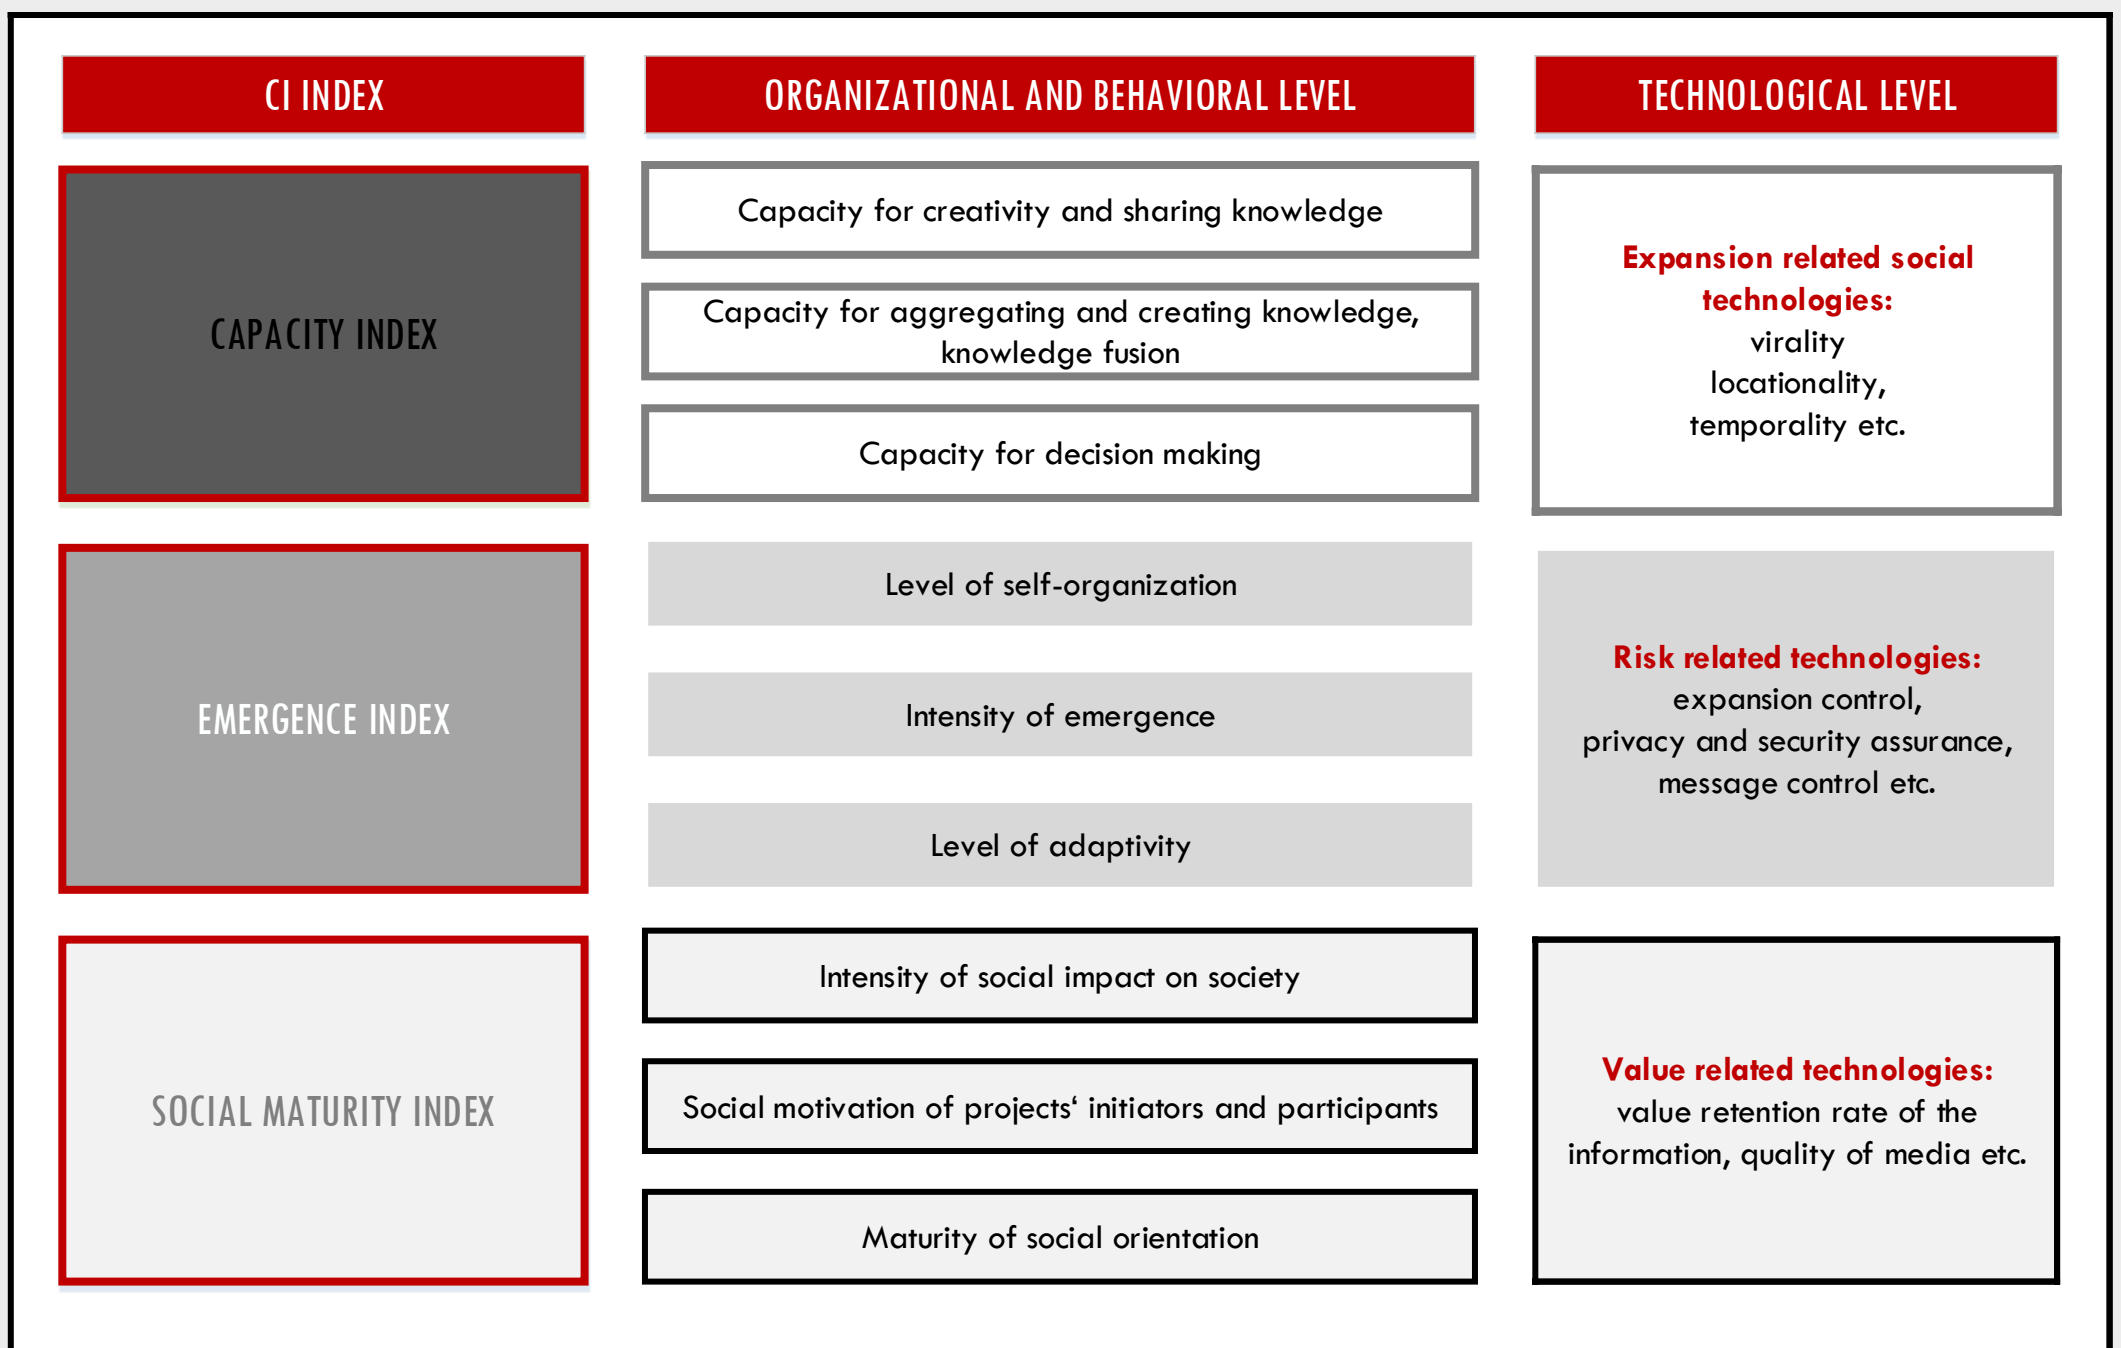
| CI INDEX | ORGANIZATIONAL AND BEHAVIORAL LEVEL | TECHNOLOGICAL LEVEL |
|---|---|---|
| CAPACITY INDEX | Capacity for creativity and sharing knowledge<br>Capacity for aggregating and creating knowledge, knowledge fusion<br>Capacity for decision making | **Expansion related social technologies:** virality locationality, temporality etc. |
| EMERGENCE INDEX | Level of self-organization<br>Intensity of emergence<br>Level of adaptivity | **Risk related technologies:** expansion control, privacy and security assurance, message control etc. |
| SOCIAL MATURITY INDEX | Intensity of social impact on society<br>Social motivation of projects‘ initiators and participants<br>Maturity of social orientation | **Value related technologies:** value retention rate of the information, quality of media etc. |